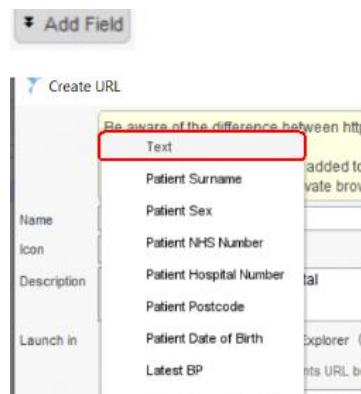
Add Field

Create URL

Be aware of the difference between http

Text
Patient Surname
Patient Sex
Patient NHS Number
Patient Hospital Number
Patient Postcode
Patient Date of Birth
Latest BP

added to
vate brow

Name
Icon
Description
Launch in

tal

Explorer (

nts URL b